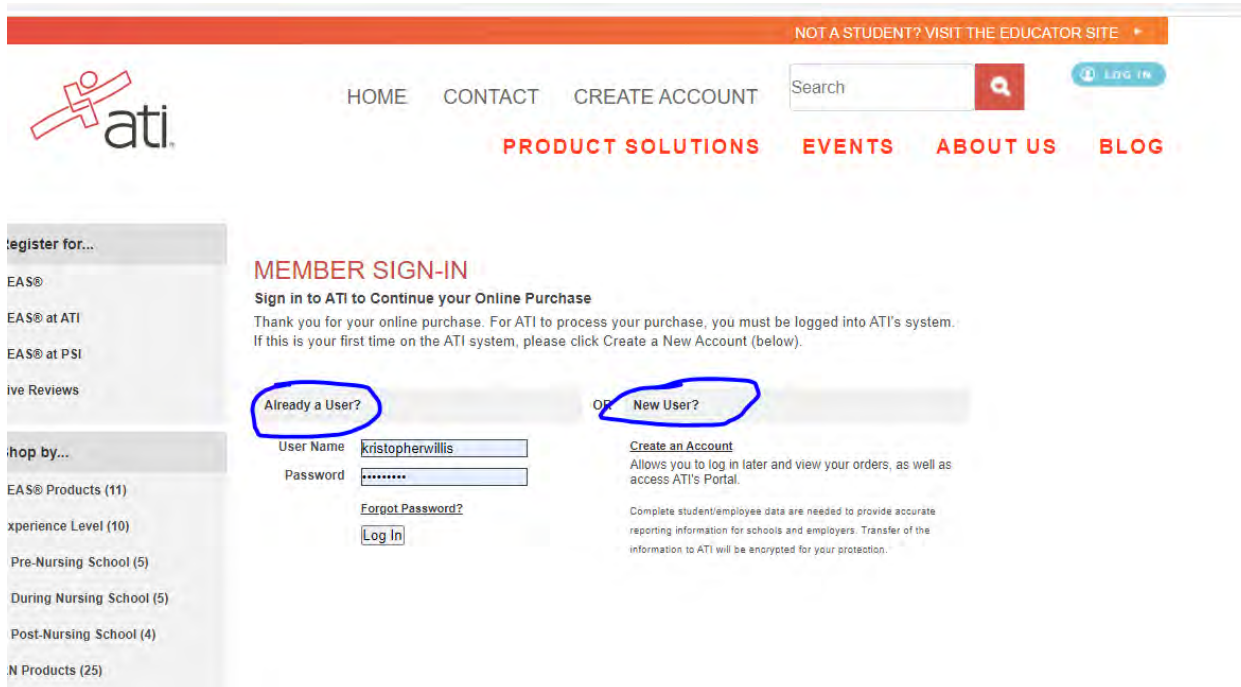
NOT A STUDENT? VISIT THE EDUCATOR SITE ▸

ati.

HOME CONTACT CREATE ACCOUNT

Search

LOG IN

PRODUCT SOLUTIONS EVENTS ABOUT US BLOG

egister for...

EAS®

EAS® at ATI

EAS® at PSI

ive Reviews

hop by...

EAS® Products (11)

xperience Level (10)

Pre-Nursing School (5)

During Nursing School (5)

Post-Nursing School (4)

N Products (25)

MEMBER SIGN-IN

Sign in to ATI to Continue your Online Purchase

Thank you for your online purchase. For ATI to process your purchase, you must be logged into ATI's system. If this is your first time on the ATI system, please click Create a New Account (below).

Already a User?

User Name kristopherwillis

Password •••••••••

Forgot Password?

Log In

OR

New User?

Create an Account

Allows you to log in later and view your orders, as well as access ATI's Portal.

Complete student/employee data are needed to provide accurate reporting information for schools and employers. Transfer of the information to ATI will be encrypted for your protection.